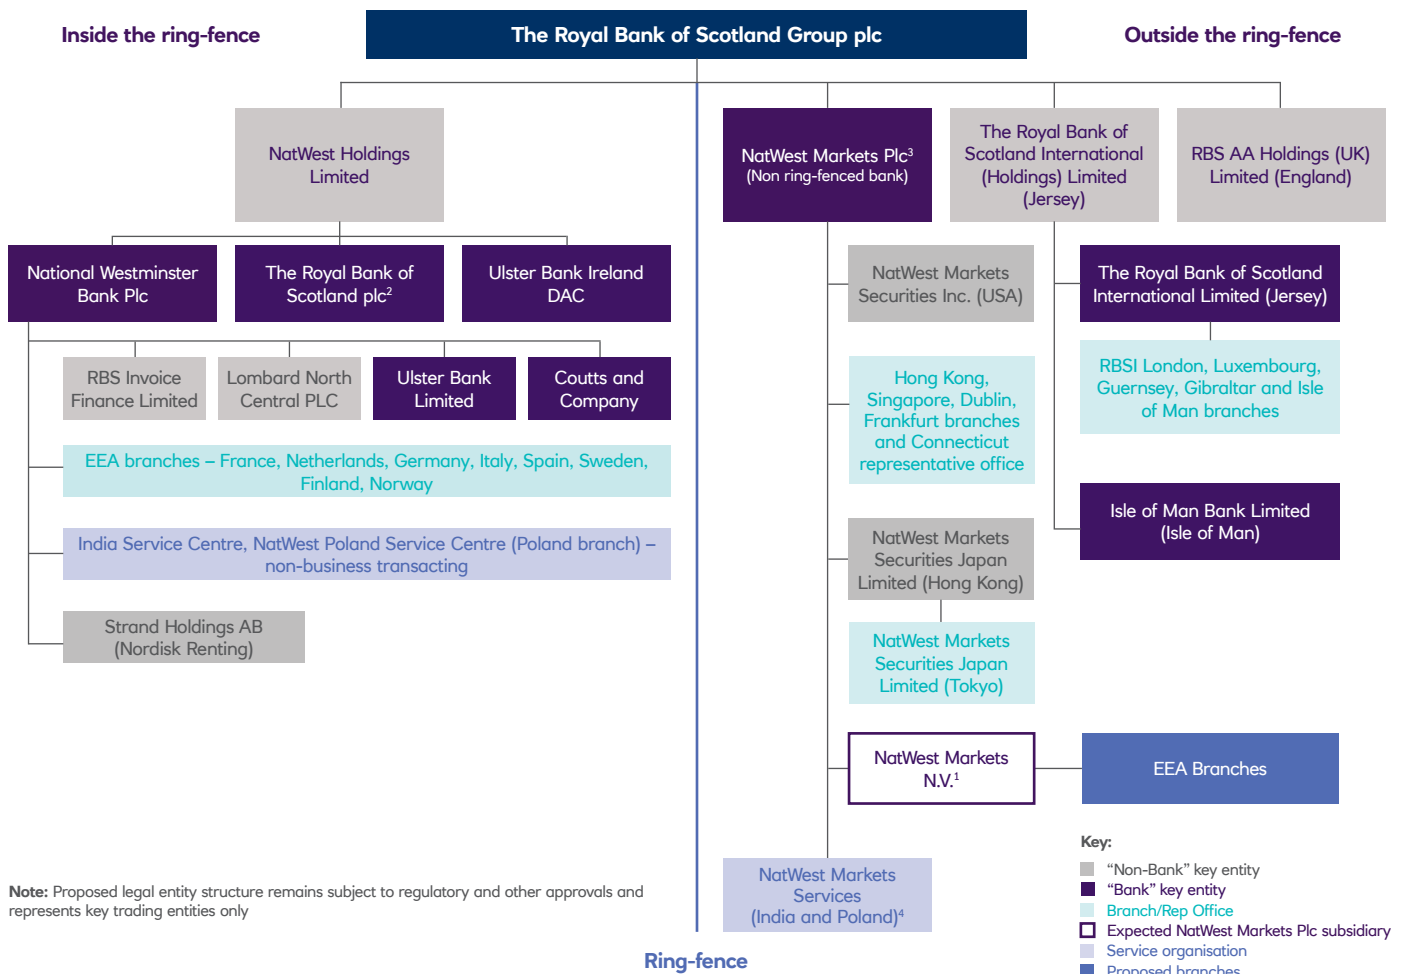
Inside the ring-fence

The Royal Bank of Scotland Group plc

Outside the ring-fence

NatWest Holdings Limited

National Westminster Bank Plc

The Royal Bank of Scotland plc$^2$

Ulster Bank Ireland DAC

RBS Invoice Finance Limited

Lombard North Central PLC

Ulster Bank Limited

Coutts and Company

EEA branches – France, Netherlands, Germany, Italy, Spain, Sweden, Finland, Norway

India Service Centre, NatWest Poland Service Centre (Poland branch) – non-business transacting

Strand Holdings AB (Nordisk Renting)

NatWest Markets Plc$^3$ (Non ring-fenced bank)

The Royal Bank of Scotland International (Holdings) Limited (Jersey)

RBS AA Holdings (UK) Limited (England)

NatWest Markets Securities Inc. (USA)

Hong Kong, Singapore, Dublin, Frankfurt branches and Connecticut representative office

NatWest Markets Securities Japan Limited (Hong Kong)

NatWest Markets Securities Japan Limited (Tokyo)

NatWest Markets N.V.$^1$

EEA Branches

NatWest Markets Services (India and Poland)$^4$

The Royal Bank of Scotland International Limited (Jersey)

RBSI London, Luxembourg, Guernsey, Gibraltar and Isle of Man branches

Isle of Man Bank Limited (Isle of Man)

Key:
"Non-Bank" key entity
"Bank" key entity
Branch/Rep Office
Expected NatWest Markets Plc subsidiary
Service organisation
Proposed branches

Note: Proposed legal entity structure remains subject to regulatory and other approvals and represents key trading entities only

Ring-fence